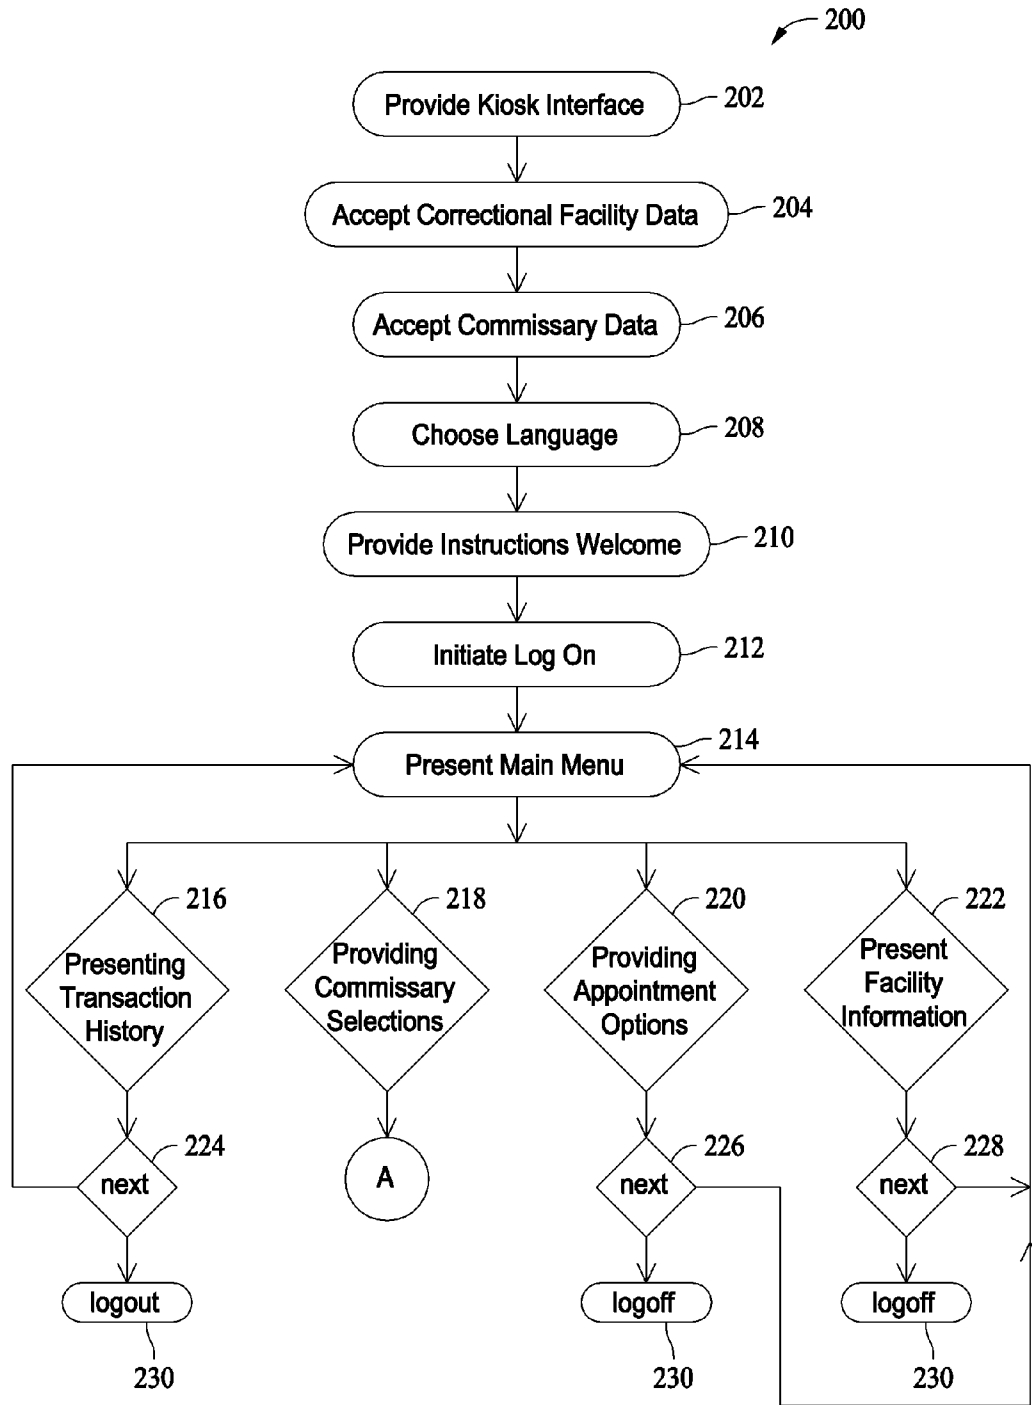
200

Provide Kiosk Interface 202

Accept Correctional Facility Data 204

Accept Commissary Data 206

Choose Language 208

Provide Instructions Welcome 210

Initiate Log On 212

Present Main Menu 214

216
Presenting Transaction History

218
Providing Commissary Selections

220
Providing Appointment Options

222
Present Facility Information

224
next

A

226
next

228
next

logout
230

logoff
230

logoff
230